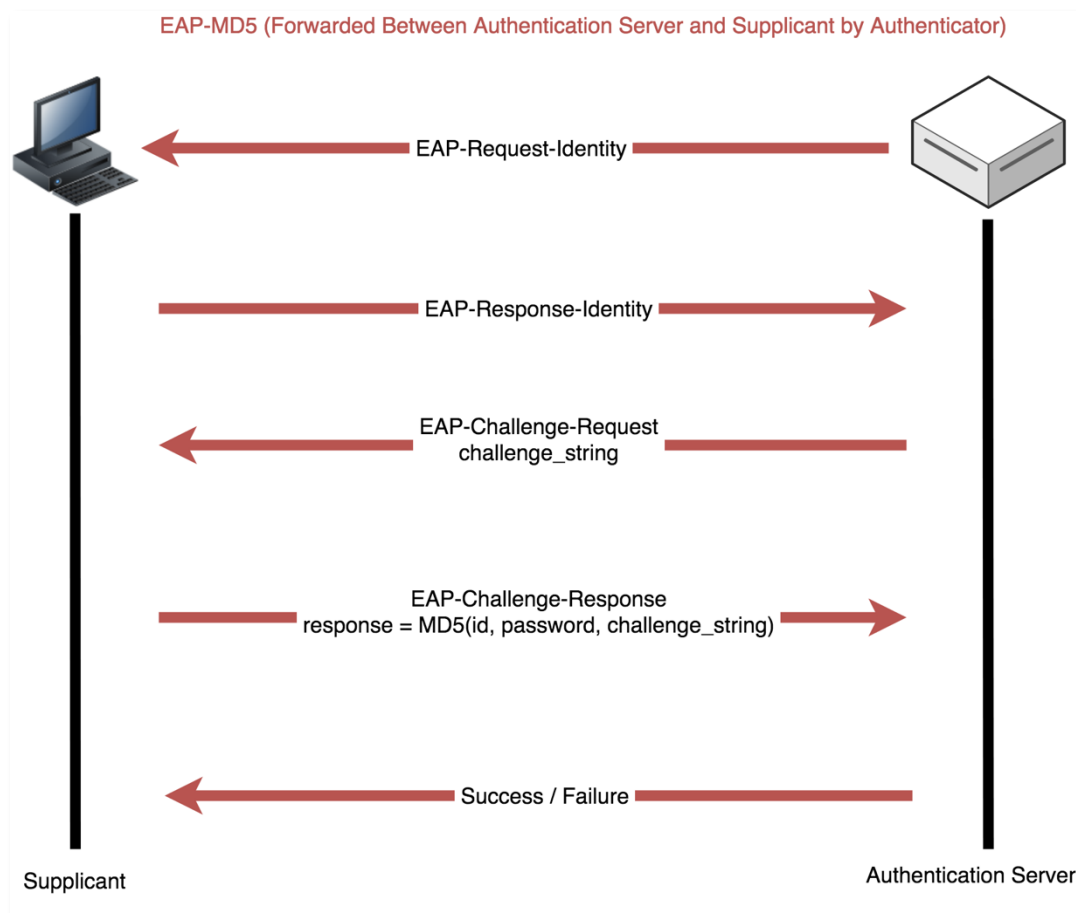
EAP-MD5 (Forwarded Between Authentication Server and Supplicant by Authenticator)

EAP-Request-Identity

EAP-Response-Identity

EAP-Challenge-Request
challenge_string

EAP-Challenge-Response
response = MD5(id, password, challenge_string)

Success / Failure

Supplicant

Authentication Server